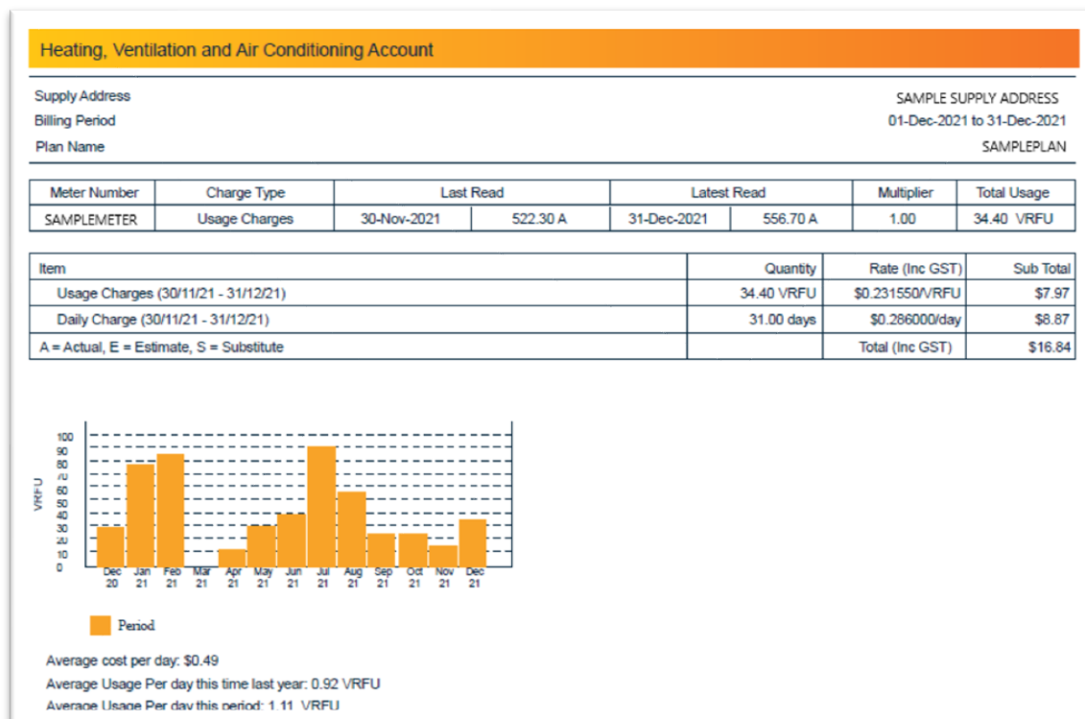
Heating, Ventilation and Air Conditioning Account

Supply Address SAMPLE SUPPLY ADDRESS
Billing Period 01-Dec-2021 to 31-Dec-2021
Plan Name SAMPLEPLAN

| Meter Number | Charge Type | Last Read | | Latest Read | | Multiplier | Total Usage |
|---|---|---|---|---|---|---|---|
| SAMPLEMETER | Usage Charges | 30-Nov-2021 | 522.30 A | 31-Dec-2021 | 556.70 A | 1.00 | 34.40 VRFU |

| Item | Quantity | Rate (Inc GST) | Sub Total |
|---|---|---|---|
| Usage Charges (30/11/21 - 31/12/21) | 34.40 VRFU | $0.231550/VRFU | $7.97 |
| Daily Charge (30/11/21 - 31/12/21) | 31.00 days | $0.286000/day | $8.87 |
| A = Actual, E = Estimate, S = Substitute | | Total (Inc GST) | $16.84 |

VRFU
100 90 80 70 60 50 40 30 20 10 0
Dec 20 Jan 21 Feb 21 Mar 21 Apr 21 May 21 Jun 21 Jul 21 Aug 21 Sep 21 Oct 21 Nov 21 Dec 21

Period

Average cost per day: $0.49
Average Usage Per day this time last year: 0.92 VRFU
Average Usage Per day this period: 1.11 VRFU